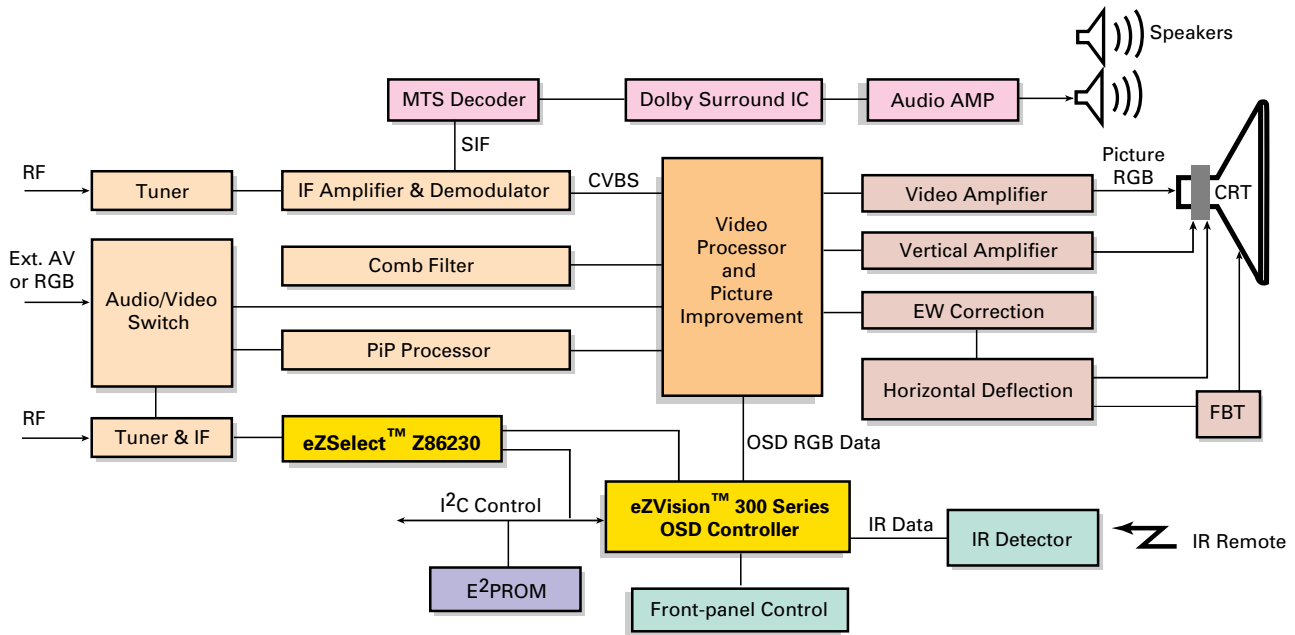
Speakers

MTS Decoder

Dolby Surround IC

Audio AMP

SIF

RF

Tuner

IF Amplifier & Demodulator

CVBS

Video Processor and Picture Improvement

Video Amplifier

Picture RGB

CRT

Ext. AV or RGB

Audio/Video Switch

Comb Filter

Vertical Amplifier

EW Correction

PiP Processor

Horizontal Deflection

RF

Tuner & IF

eZSelect™ Z86230

OSD RGB Data

FBT

$I^2C$ Control

eZVision™ 300 Series OSD Controller

IR Data

IR Detector

IR Remote

$E^2PROM$

Front-panel Control